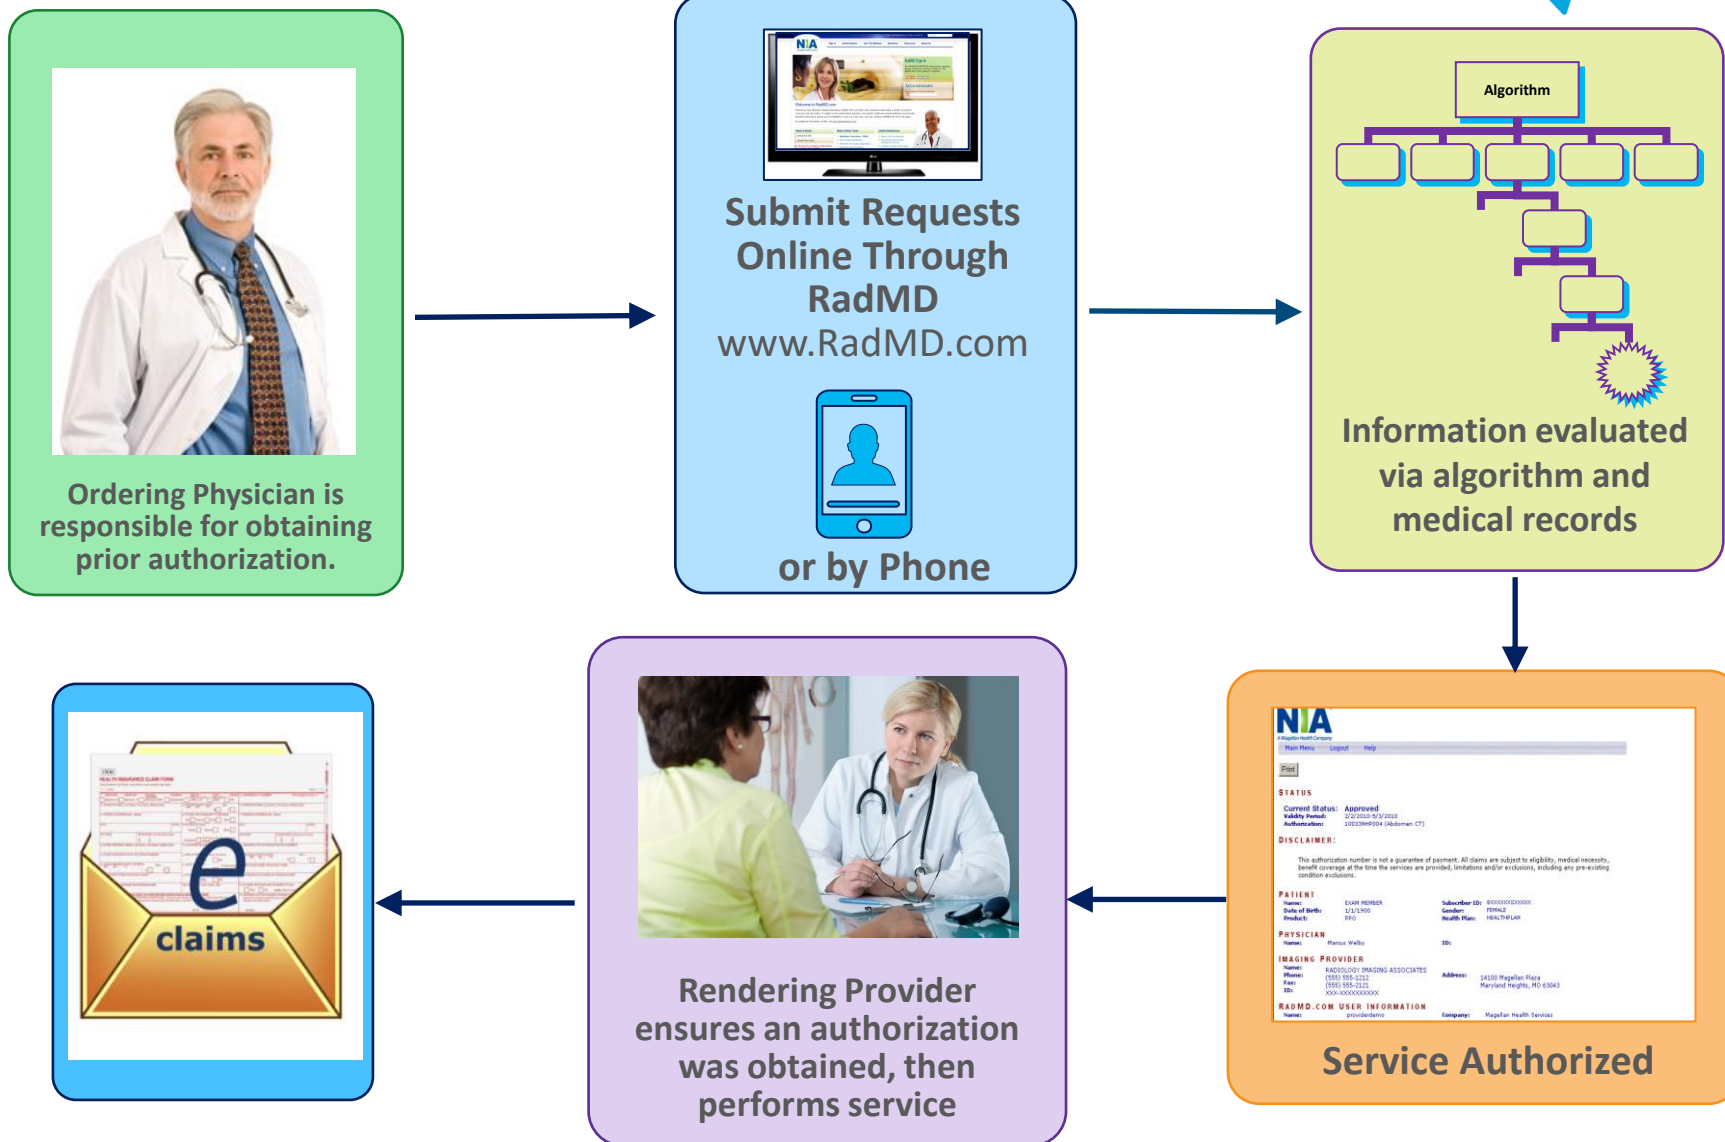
Ordering Physician is responsible for obtaining prior authorization.

NIA

Submit Requests Online Through RadMD
www.RadMD.com

or by Phone

Algorithm

Information evaluated via algorithm and medical records

NIA
A Magellan Health Company
Main Menu Logout Help
Print
STATUS
Current Status: Approved
Validity Period: 2/2/2010-5/3/2010
Authorization: 100539MP004 (Abdomen CT)
DISCLAIMER:
This authorization number is not a guarantee of payment. All claims are subject to eligibility, medical necessity, benefit coverage at the time the services are provided, limitations and/or exclusions, including any pre-existing condition exclusions.
PATIENT
Name: EXAM MEMBER
Date of Birth: 1/1/1900
Product: PPO
Subscriber ID: 0XXXXXXXXXX
Gender: FEMALE
Health Plan: HEALTHPLAN
PHYSICIAN
Name: Marcus Welby
ID:
IMAGING PROVIDER
Name: RADIOLOGY IMAGING ASSOCIATES
Phone: (555) 555-1212
Fax: (555) 555-2121
ID: XXX-XXXXXXXXX
Address: 14100 Magellan Plaza Maryland Heights, MO 63043
RADMD.COM USER INFORMATION
Name: providerdemo
Company: Magellan Health Services

Service Authorized

Rendering Provider ensures an authorization was obtained, then performs service

e claims